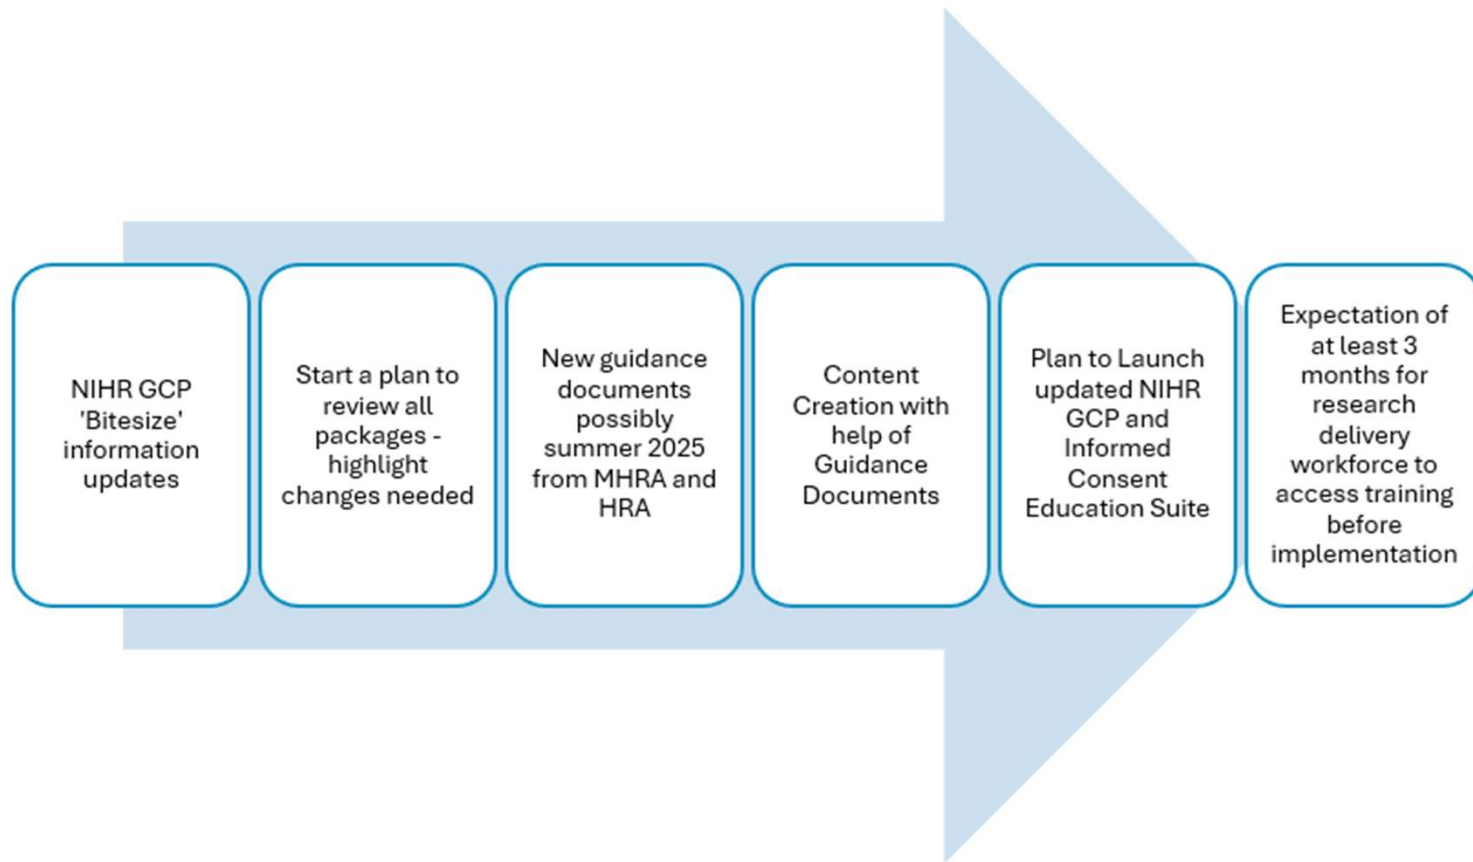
NIHR GCP 'Bitesize' information updates

Start a plan to review all packages - highlight changes needed

New guidance documents possibly summer 2025 from MHRA and HRA

Content Creation with help of Guidance Documents

Plan to Launch updated NIHR GCP and Informed Consent Education Suite

Expectation of at least 3 months for research delivery workforce to access training before implementation